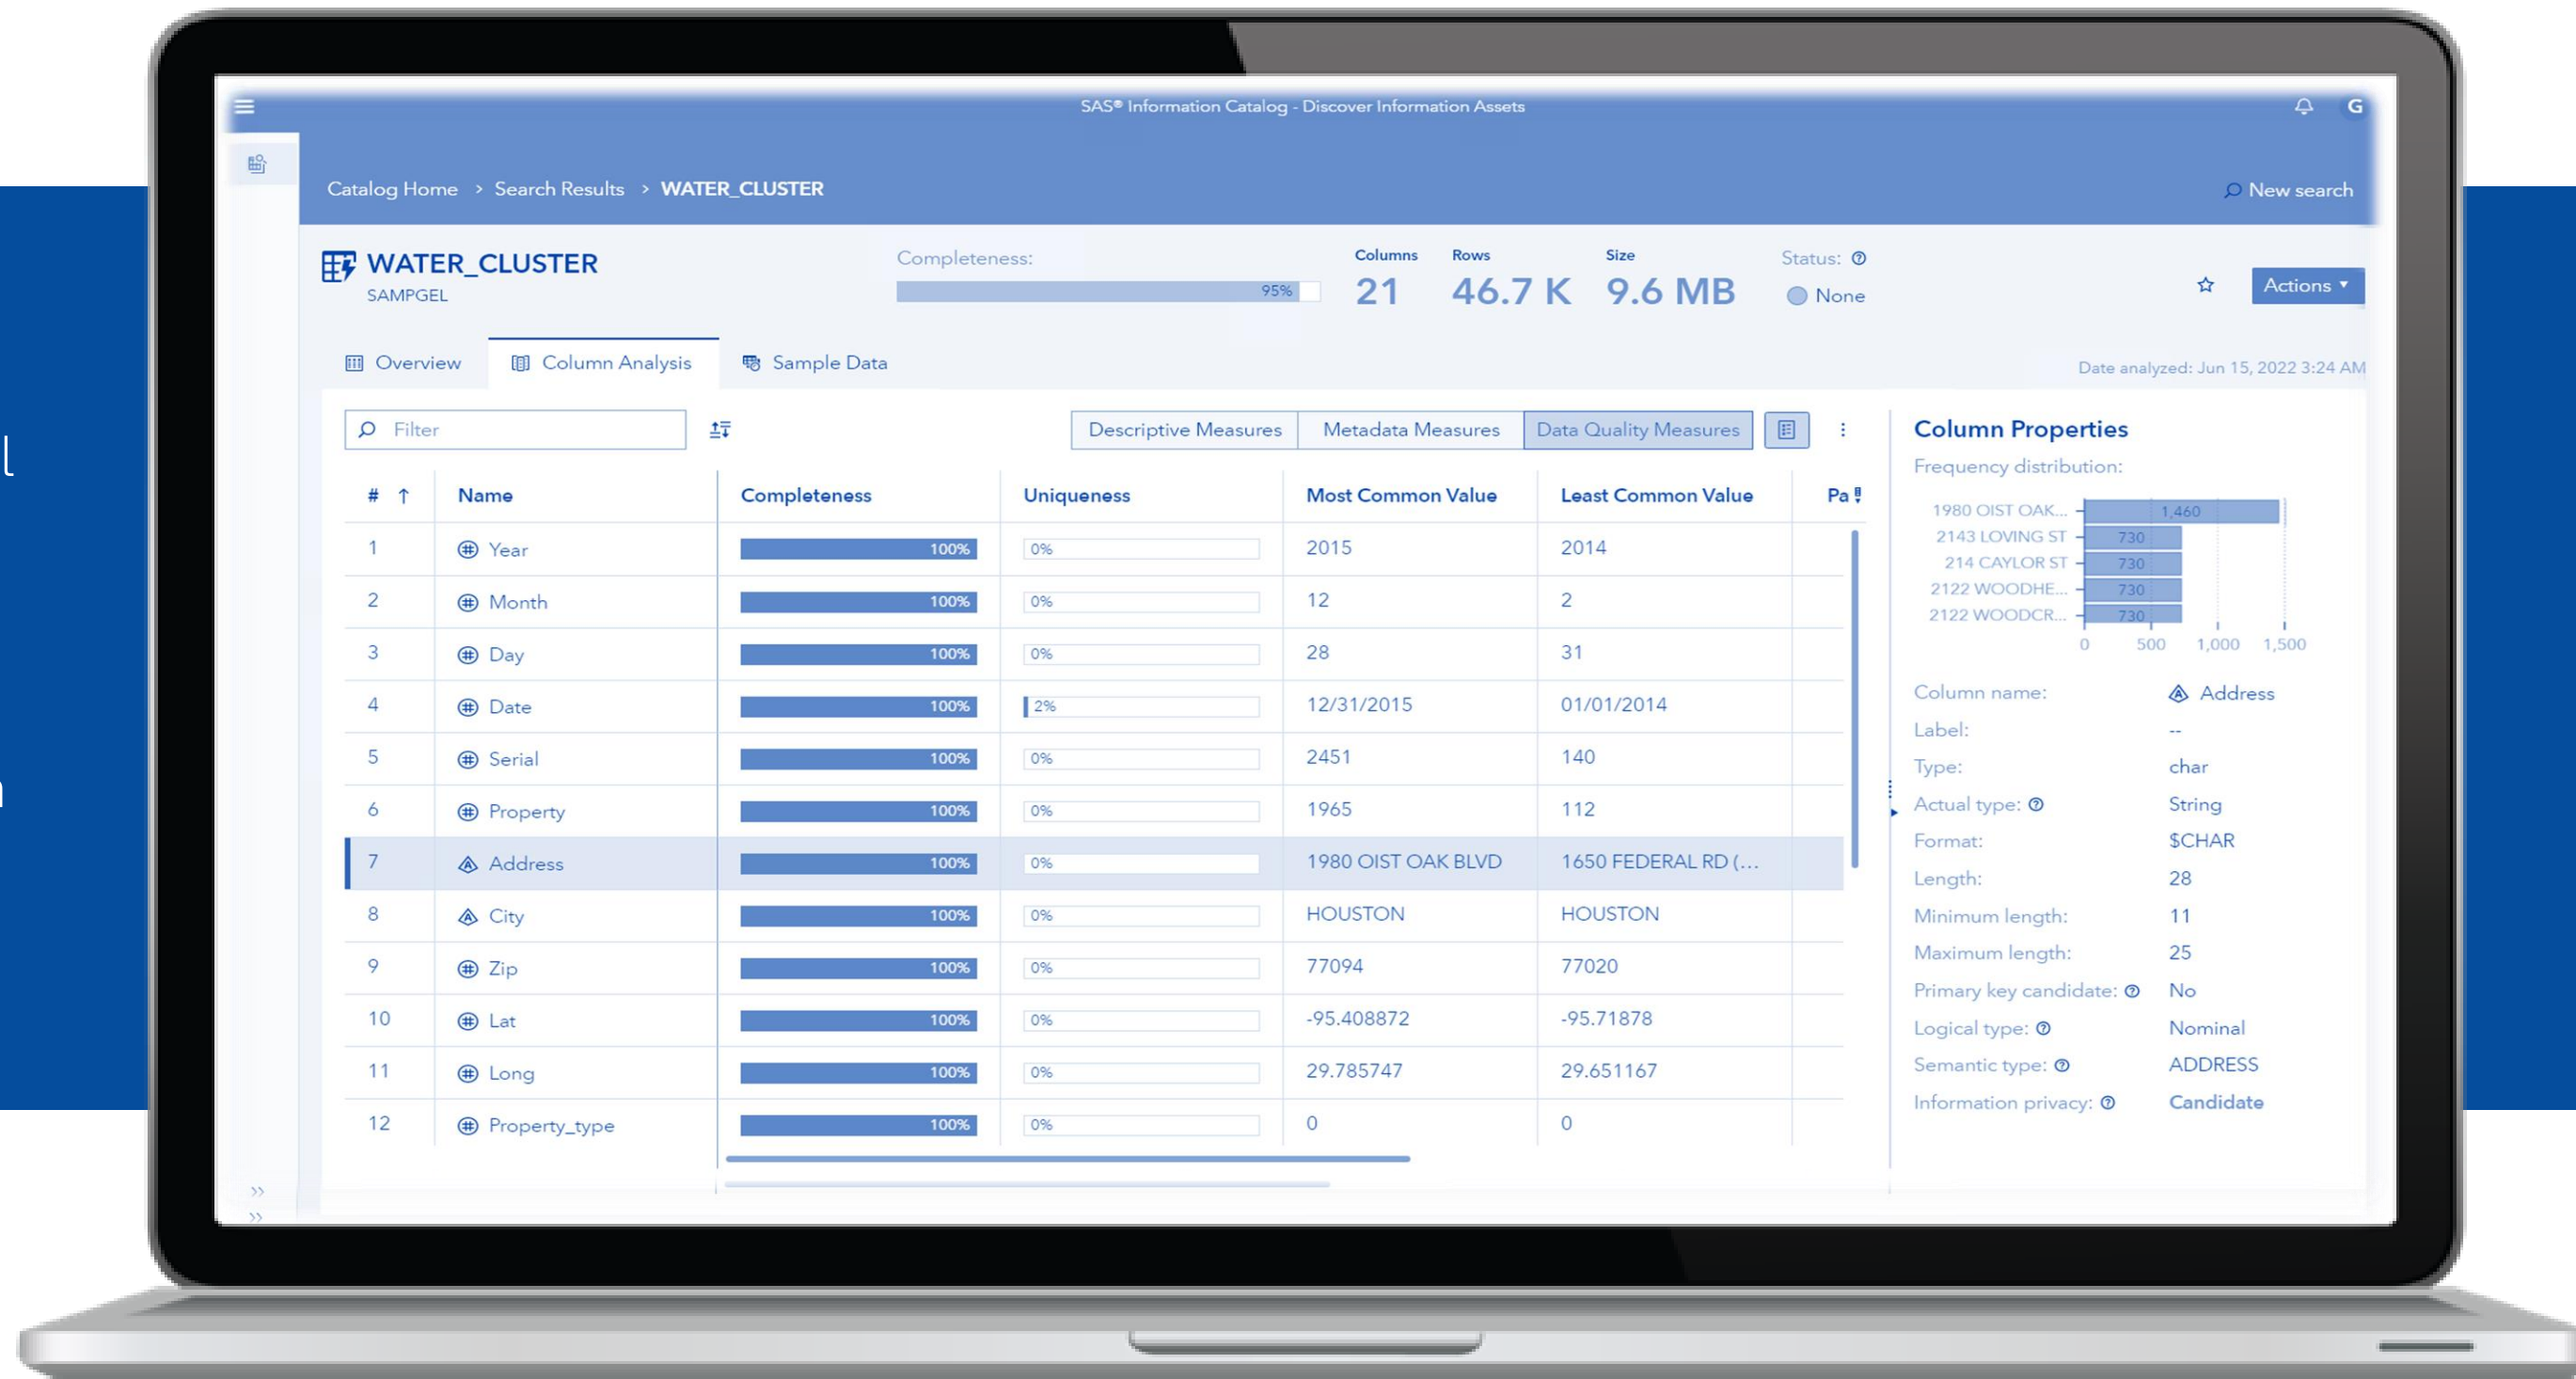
SAS® Information Catalog - Discover Information Assets

G

Catalog Home > Search Results > WATER_CLUSTER

New search

WATER_CLUSTER
SAMPGEL

Completeness:
95%

Columns
21

Rows
46.7 K

Size
9.6 MB

Status:
None

Actions

Overview Column Analysis Sample Data

Date analyzed: Jun 15, 2022 3:24 AM

Filter

Descriptive Measures Metadata Measures Data Quality Measures

| # | Name | Completeness | Uniqueness | Most Common Value | Least Common Value | Pa |
|---|---|---|---|---|---|---|
| 1 | Year | 100% | 0% | 2015 | 2014 | |
| 2 | Month | 100% | 0% | 12 | 2 | |
| 3 | Day | 100% | 0% | 28 | 31 | |
| 4 | Date | 100% | 2% | 12/31/2015 | 01/01/2014 | |
| 5 | Serial | 100% | 0% | 2451 | 140 | |
| 6 | Property | 100% | 0% | 1965 | 112 | |
| 7 | Address | 100% | 0% | 1980 OIST OAK BLVD | 1650 FEDERAL RD (... | |
| 8 | City | 100% | 0% | HOUSTON | HOUSTON | |
| 9 | Zip | 100% | 0% | 77094 | 77020 | |
| 10 | Lat | 100% | 0% | -95.408872 | -95.71878 | |
| 11 | Long | 100% | 0% | 29.785747 | 29.651167 | |
| 12 | Property_type | 100% | 0% | 0 | 0 | |

Column Properties
Frequency distribution:

1980 OIST OAK... 1,460
2143 LOVING ST 730
214 CAYLOR ST 730
2122 WOODHE... 730
2122 WOODCR... 730
0 500 1,000 1,500

Column name: Address
Label: --
Type: char
Actual type: String
Format: $CHAR
Length: 28
Minimum length: 11
Maximum length: 25
Primary key candidate: No
Logical type: Nominal
Semantic type: ADDRESS
Information privacy: Candidate